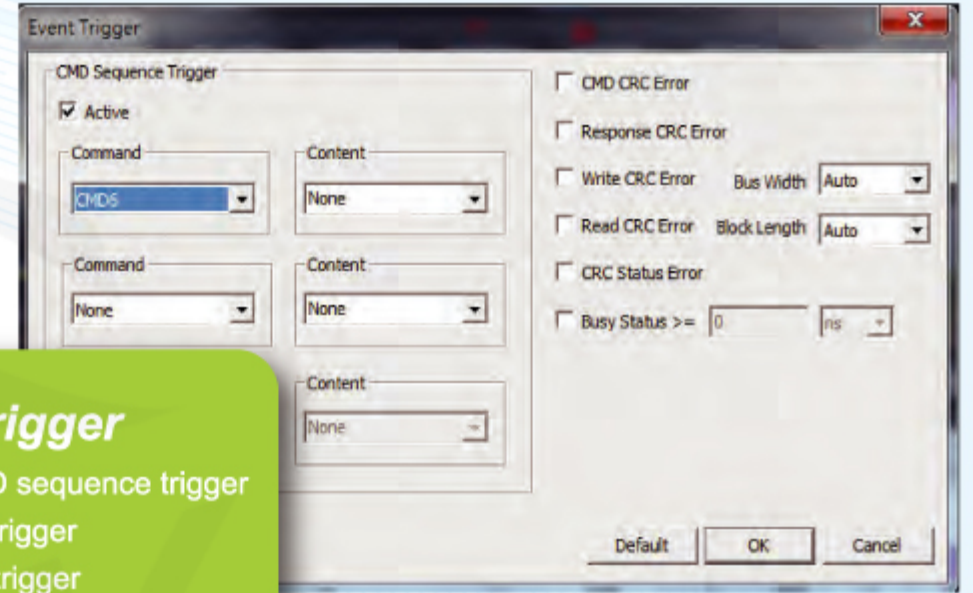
Event Trigger

CMD Sequence Trigger

Active

Command

CMD6

Content

None

Command

None

Content

None

Content

None

CMD CRC Error

Response CRC Error

Write CRC Error Bus Width Auto

Read CRC Error Block Length Auto

CRC Status Error

Busy Status >= 0 ns

Default OK Cancel

rigger

D sequence trigger

rigger

rigger